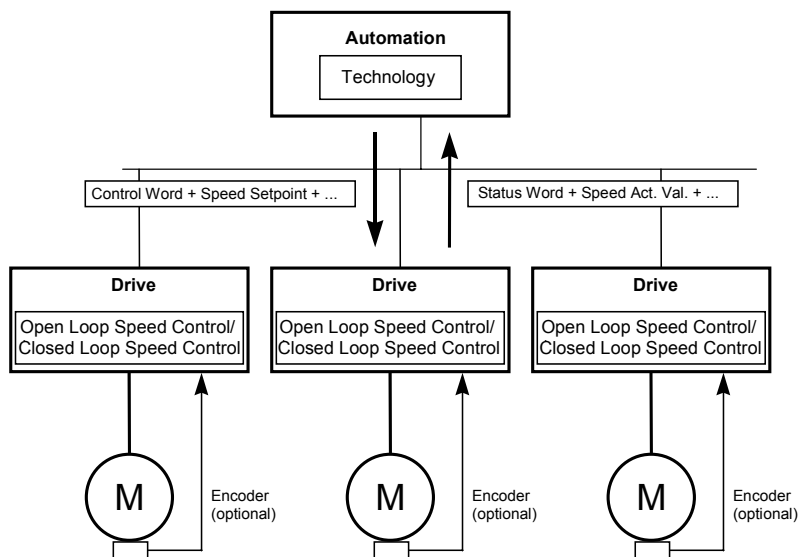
Automation

Technology

Control Word + Speed Setpoint + ...

Status Word + Speed Act. Val. + ...

Drive

Open Loop Speed Control/ Closed Loop Speed Control

Drive

Open Loop Speed Control/ Closed Loop Speed Control

Drive

Open Loop Speed Control/ Closed Loop Speed Control

M

Encoder (optional)

M

Encoder (optional)

M

Encoder (optional)